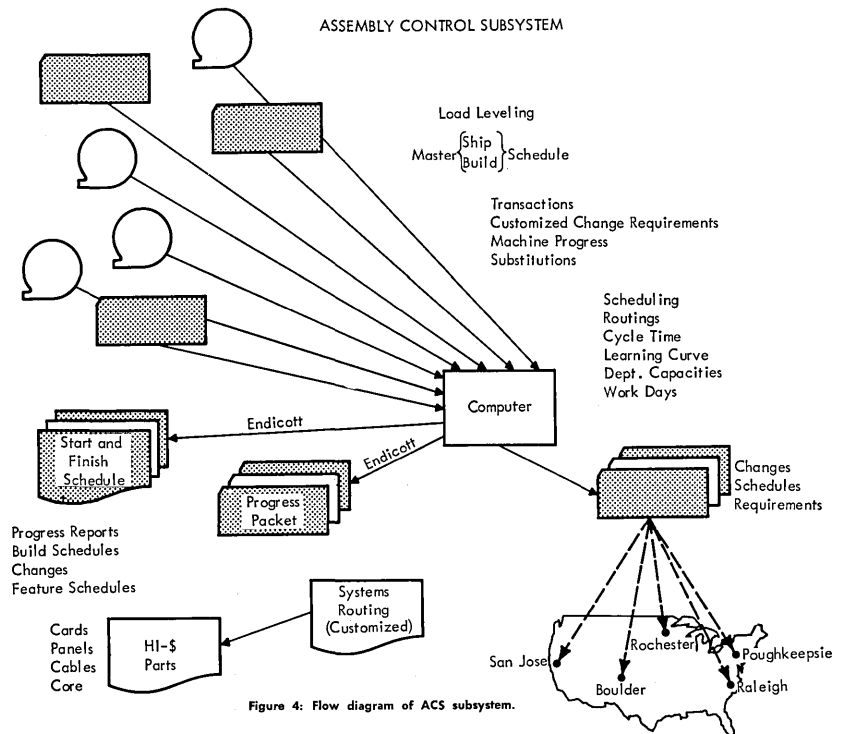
ASSEMBLY CONTROL SUBSYSTEM

Load Leveling

Master $\left\{\begin{matrix}\text{Ship}\\\text{Build}\end{matrix}\right\}$ Schedule

Transactions
Customized Change Requirements
Machine Progress
Substitutions

Scheduling
Routings
Cycle Time
Learning Curve
Dept. Capacities
Work Days

Computer

Endicott

Start and Finish Schedule

Endicott

Progress Packet

Changes
Schedules
Requirements

Progress Reports
Build Schedules
Changes
Feature Schedules

Systems Routing (Customized)

Cards
Panels
Cables
Core

HI-$ Parts

San Jose
Boulder
Rochester
Poughkeepsie
Raleigh

Figure 4: Flow diagram of ACS subsystem.